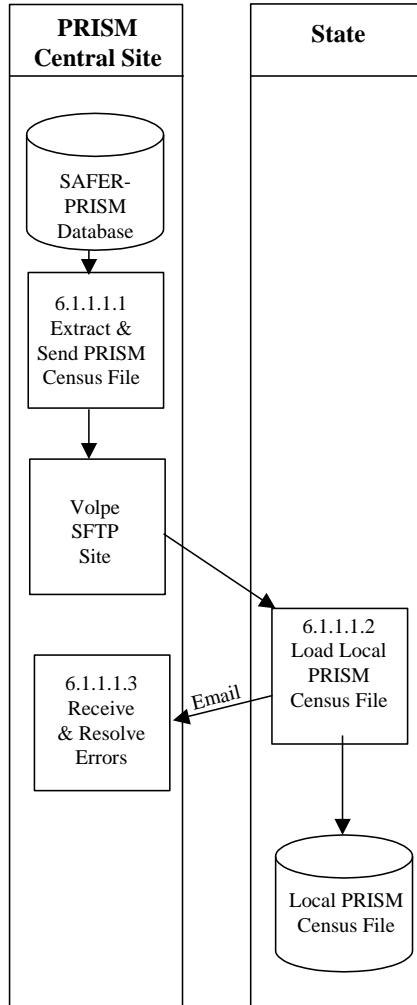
PRISM Central Site

State

SAFER-PRISM Database

6.1.1.1.1 Extract & Send PRISM Census File

Volpe SFTP Site

6.1.1.1.2 Load Local PRISM Census File

Email

6.1.1.1.3 Receive & Resolve Errors

Local PRISM Census File